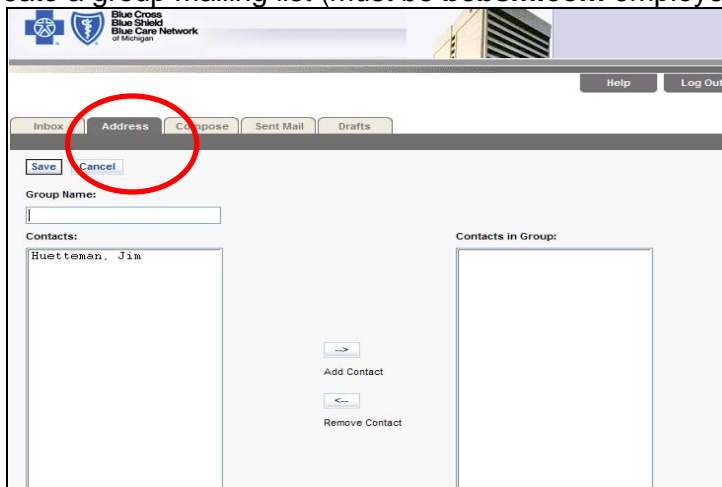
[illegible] a group mailing list (must be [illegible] employe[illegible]

Blue Cross Blue Shield Blue Care Network of Michigan

Help

Log Out

Inbox

Address

Compose

Sent Mail

Drafts

Save

Cancel

Group Name:

Contacts:

Huetteman, Jim

-->

Add Contact

<--

Remove Contact

Contacts in Group: